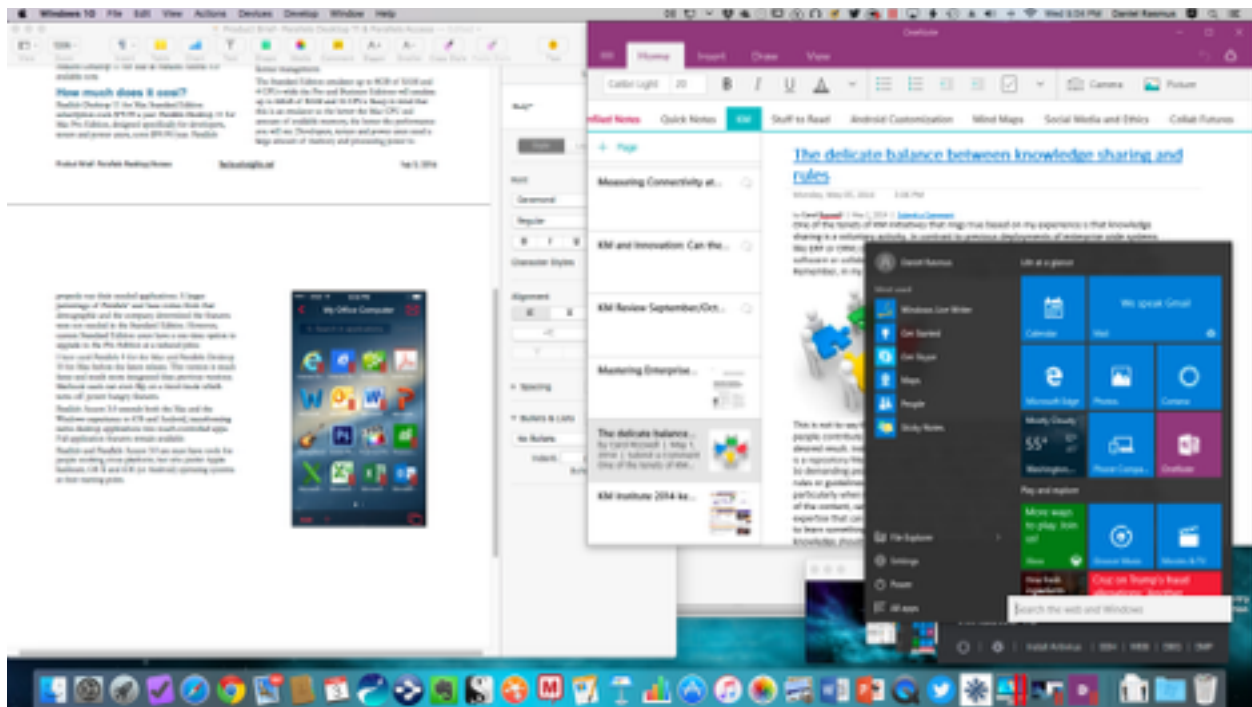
Windows 10 File Edit View Actions Devices Develop Window Help

Wed 5:04 PM Daniel Rasmus

Product Brief: Parallels Desktop 11 & Parallels Access

How much does it cost?

Product Brief: Parallels Desktop Mac

Feb 9, 2016

OneNote

Home Insert Draw View

Calibri Light 20

B I U

Camera Picture

Unfiled Notes Quick Notes KM Stuff to Read Android Customization Mind Maps Social Media and Ethics Collab Futures

+ Page

Measuring Connectivity at...

KM and Innovation: Can the...

KM Review September/Oct...

Mastering Enterprise...

The delicate balance...

KM Institute 2014 ke...

The delicate balance between knowledge sharing and rules

Monday, May 05, 2014 3:06 PM

Character Styles

Alignment

Spacing

Bullets & Lists

No Bullets

My Office Computer

Daniel Rasmus

Most used

Windows Live Writer

Get Started

Get Skype

Maps

People

Sticky Notes

Life at a glance

Calendar

We speak Gmail

Mail

Microsoft Edge

Photos

Cortana

55°

Washington...

Phone Compa...

OneNote

Play and explore

More ways to play. Join us!

Xbox

Groove Music

Movies & TV

File Explorer

Settings

Power

All apps

Search the web and Windows